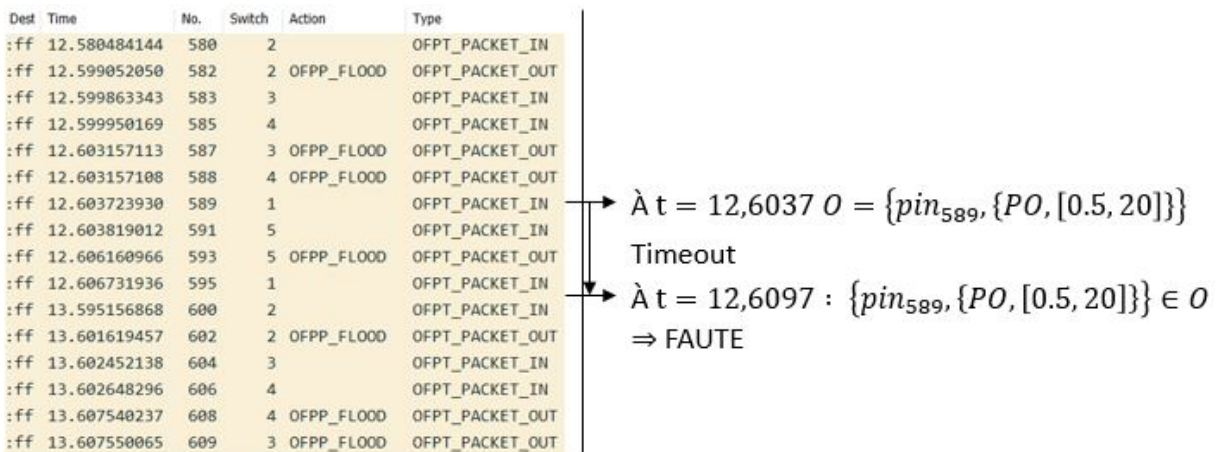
| Dest | Time | No. | Switch | Action | Type |
|---|---|---|---|---|---|
| :ff | 12.580484144 | 580 | 2 | | OFPT_PACKET_IN |
| :ff | 12.599052050 | 582 | 2 | OFPP_FLOOD | OFPT_PACKET_OUT |
| :ff | 12.599863343 | 583 | 3 | | OFPT_PACKET_IN |
| :ff | 12.599950169 | 585 | 4 | | OFPT_PACKET_IN |
| :ff | 12.603157113 | 587 | 3 | OFPP_FLOOD | OFPT_PACKET_OUT |
| :ff | 12.603157108 | 588 | 4 | OFPP_FLOOD | OFPT_PACKET_OUT |
| :ff | 12.603723930 | 589 | 1 | | OFPT_PACKET_IN |
| :ff | 12.603819012 | 591 | 5 | | OFPT_PACKET_IN |
| :ff | 12.606160966 | 593 | 5 | OFPP_FLOOD | OFPT_PACKET_OUT |
| :ff | 12.606731936 | 595 | 1 | | OFPT_PACKET_IN |
| :ff | 13.595156868 | 600 | 2 | | OFPT_PACKET_IN |
| :ff | 13.601619457 | 602 | 2 | OFPP_FLOOD | OFPT_PACKET_OUT |
| :ff | 13.602452138 | 604 | 3 | | OFPT_PACKET_IN |
| :ff | 13.602648296 | 606 | 4 | | OFPT_PACKET_IN |
| :ff | 13.607540237 | 608 | 4 | OFPP_FLOOD | OFPT_PACKET_OUT |
| :ff | 13.607550065 | 609 | 3 | OFPP_FLOOD | OFPT_PACKET_OUT |

À t = 12,6037 $O = \{pin_{589}, \{PO, [0.5, 20]\}\}$

Timeout

À t = 12,6097 : $\{pin_{589}, \{PO, [0.5, 20]\}\} \in O$

$\Rightarrow$ FAUTE